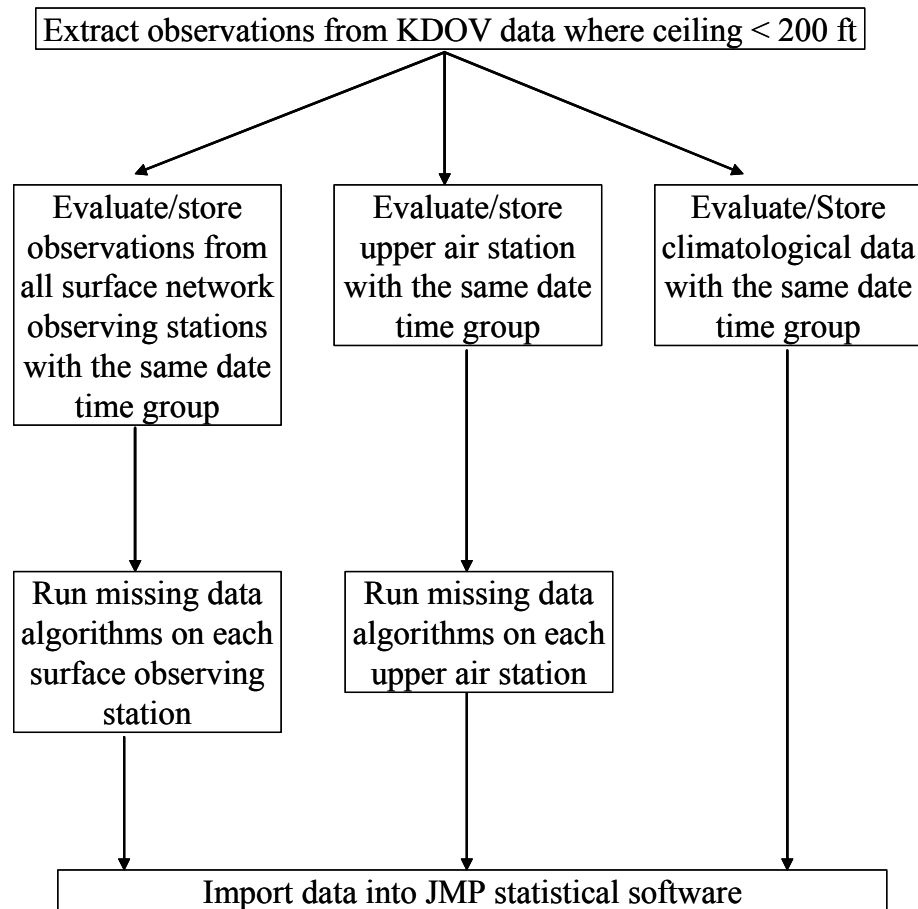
Extract observations from KDOV data where ceiling < 200 ft

Evaluate/store observations from all surface network observing stations with the same date time group

Evaluate/store upper air station with the same date time group

Evaluate/Store climatological data with the same date time group

Run missing data algorithms on each surface observing station

Run missing data algorithms on each upper air station

Import data into JMP statistical software